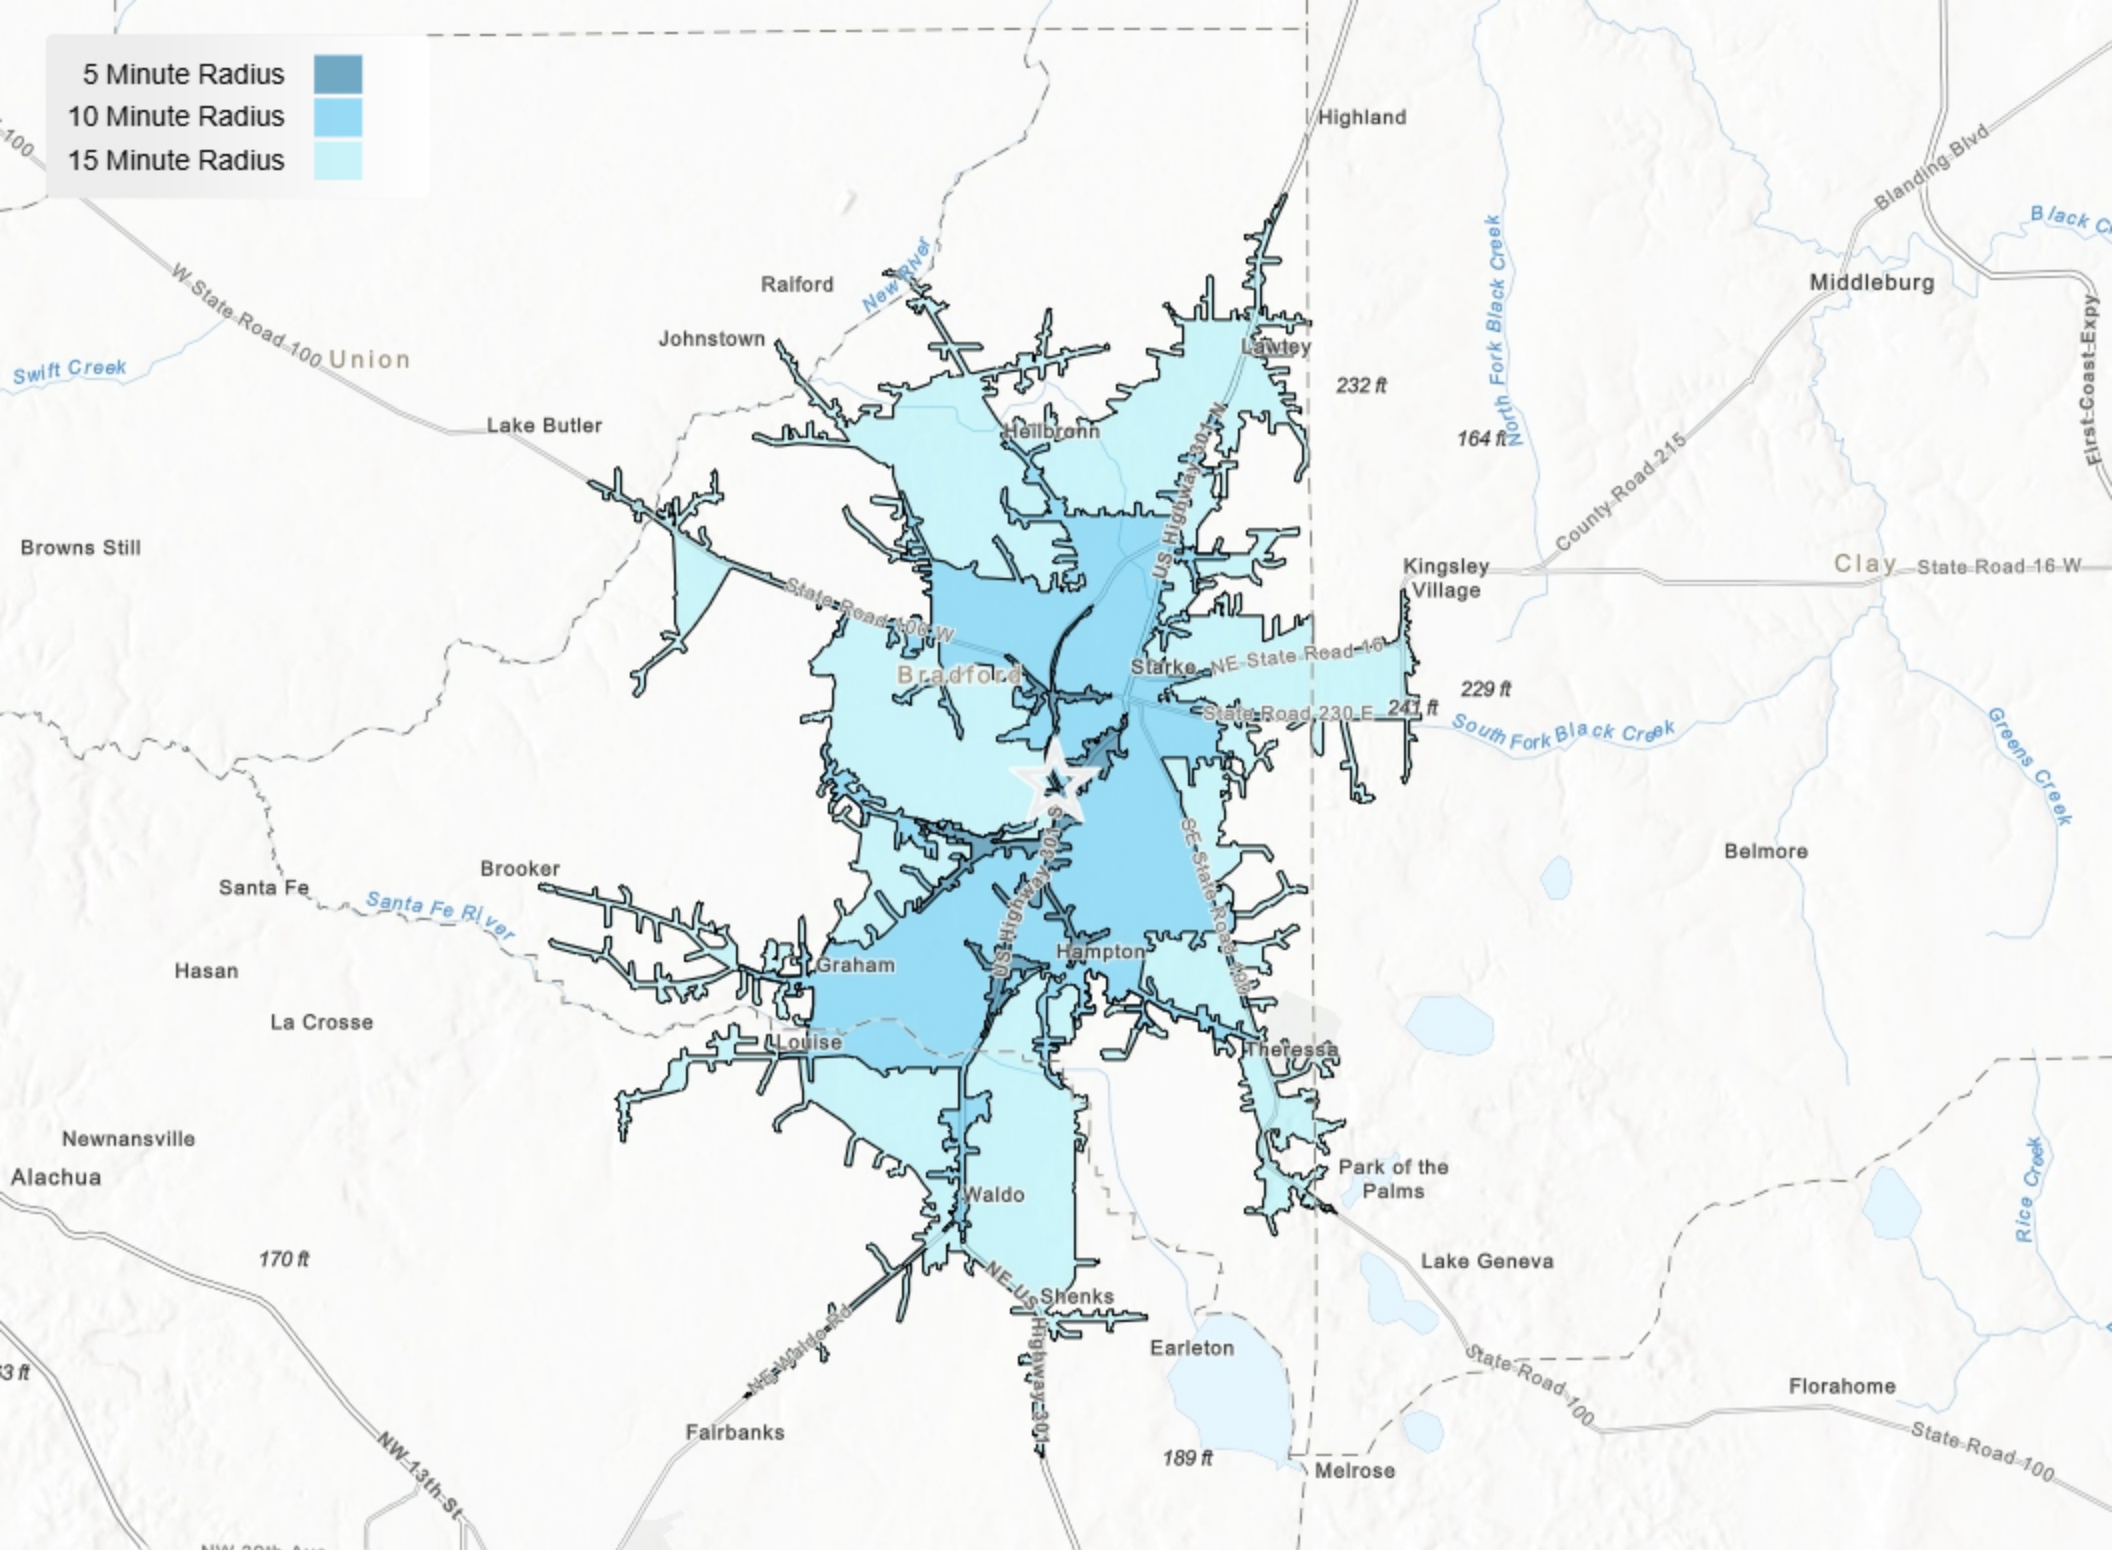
5 Minute Radius
10 Minute Radius
15 Minute Radius

100

Highland
Blanding Blvd
Black C
Ralford
New River
Middleburg
W State Road 100
Union
Johnstown
Swift Creek
Lawtey
232 ft
North Fork Black Creek
First-Coast-Expy
Lake Butler
Heilbronn
164 ft
US Highway 301 N
County Road 215
Browns Still
Kingsley Village
Clay
State Road 16 W
State Road 100 W
Starke
NE State Road 16
Bradford
229 ft
State Road 230 E
241 ft
South Fork Black Creek
Greens Creek
SE State Road 100
Belmore
Brooker
Santa Fe
Santa Fe River
US Highway 301 S
Hampton
Graham
Hasan
La Crosse
Louise
Theressa
Newnansville
Park of the Palms
Alachua
Waldo
Rice Creek
170 ft
Lake Geneva
NE US Highway 301
Shenks
NE Waldo Rd
Earleton
3 ft
State Road 100
Florahome
NW 13th St
Fairbanks
189 ft
Melrose
State Road 100
NW 39th Ave